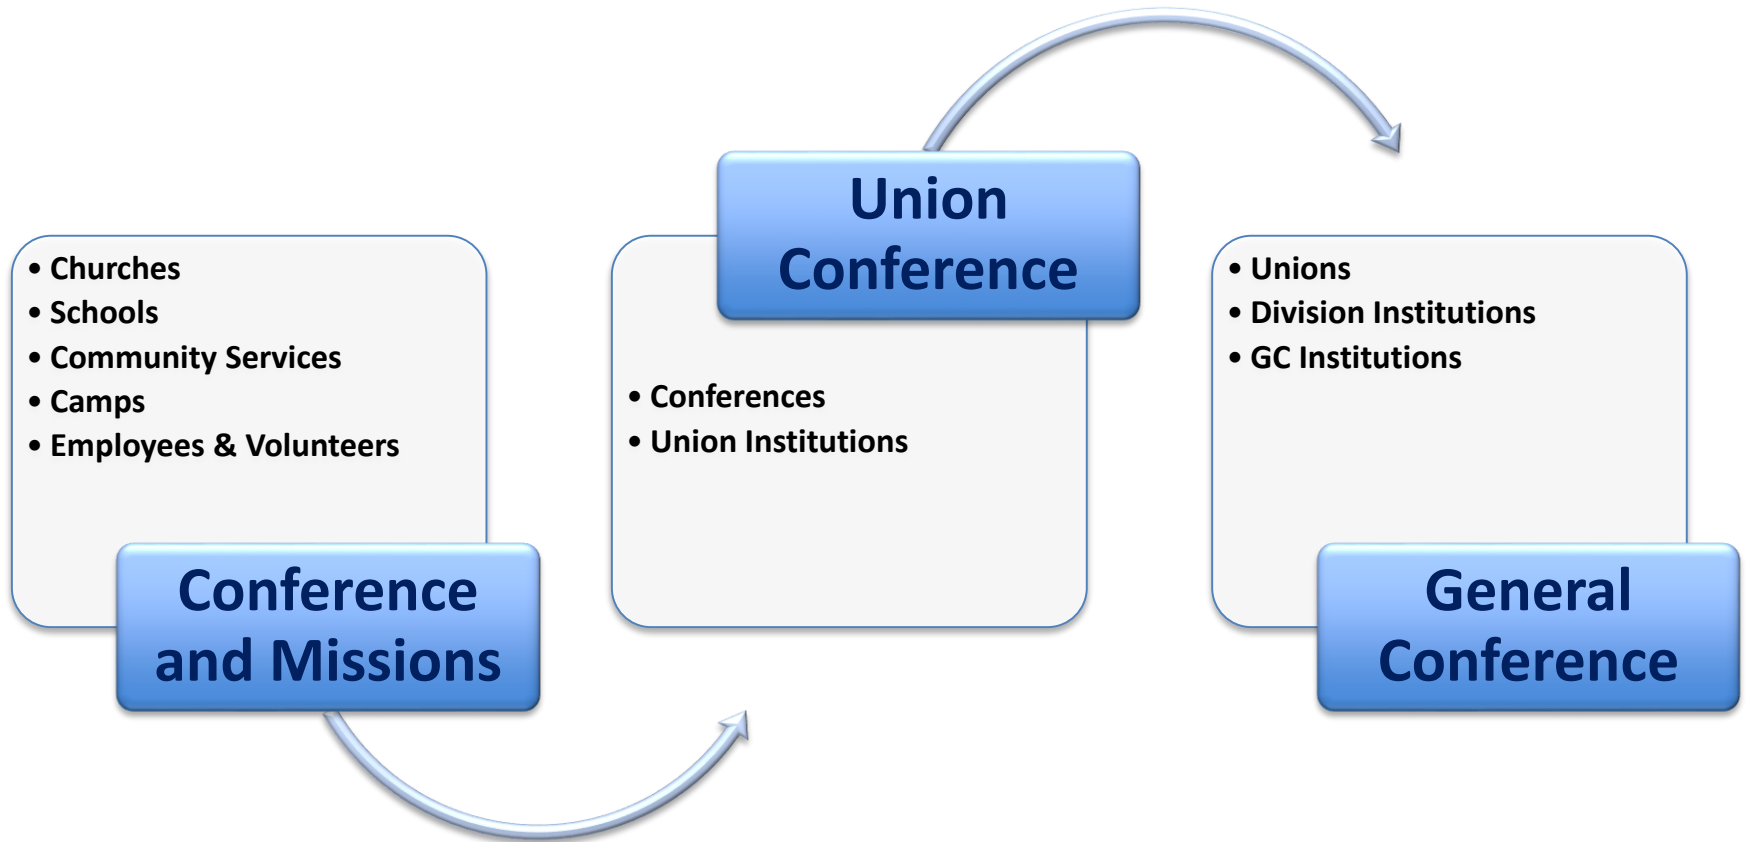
• Churches
• Schools
• Community Services
• Camps
• Employees & Volunteers

Conference and Missions

Union Conference

• Conferences
• Union Institutions

• Unions
• Division Institutions
• GC Institutions

General Conference